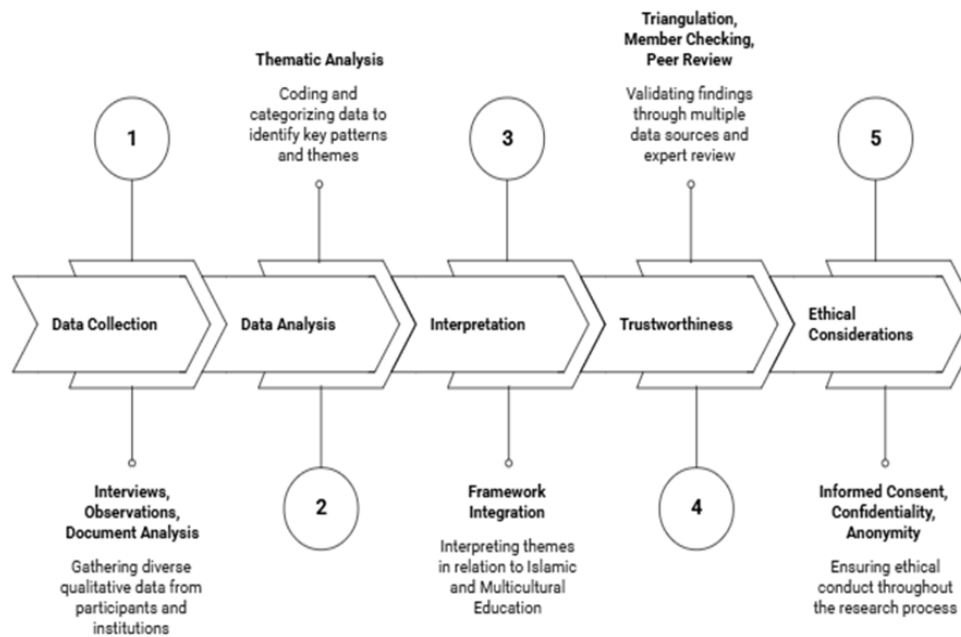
Thematic Analysis

Coding and categorizing data to identify key patterns and themes

Triangulation, Member Checking, Peer Review

Validating findings through multiple data sources and expert review

1

3

5

Data Collection

Data Analysis

Interpretation

Trustworthiness

Ethical Considerations

2

4

Interviews, Observations, Document Analysis

Gathering diverse qualitative data from participants and institutions

Framework Integration

Interpreting themes in relation to Islamic and Multicultural Education

Informed Consent, Confidentiality, Anonymity

Ensuring ethical conduct throughout the research process